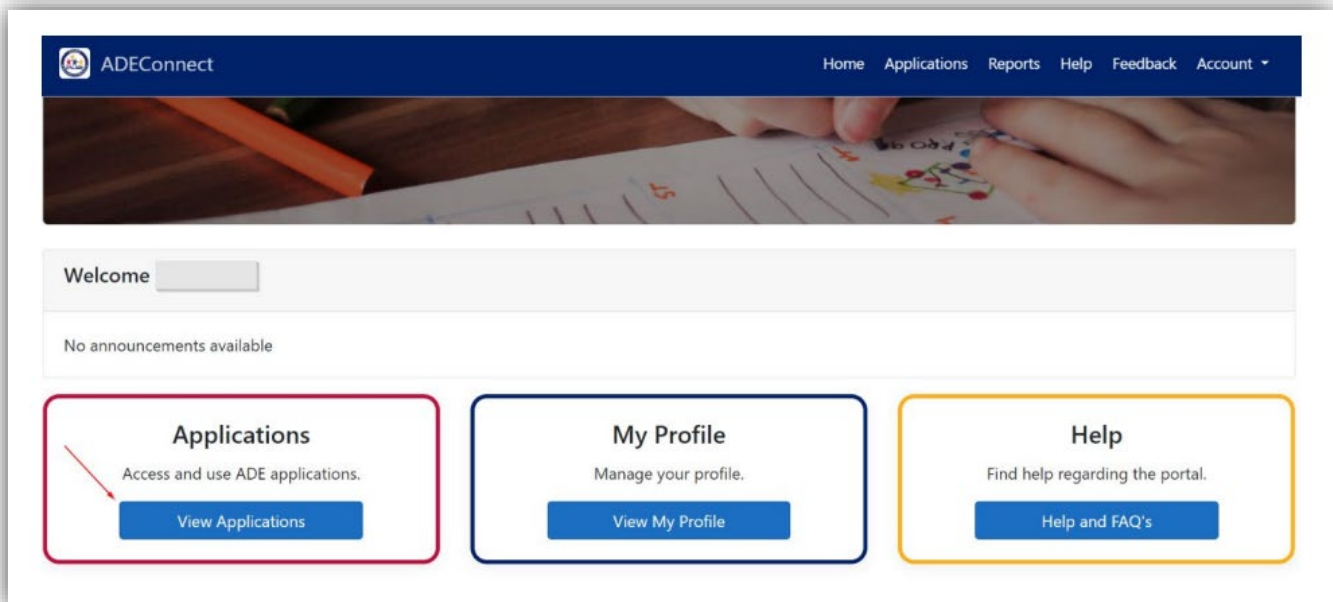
ADEConnect

Home Applications Reports Help Feedback Account

Welcome

No announcements available

Applications

Access and use ADE applications.

View Applications

My Profile

Manage your profile.

View My Profile

Help

Find help regarding the portal.

Help and FAQ's